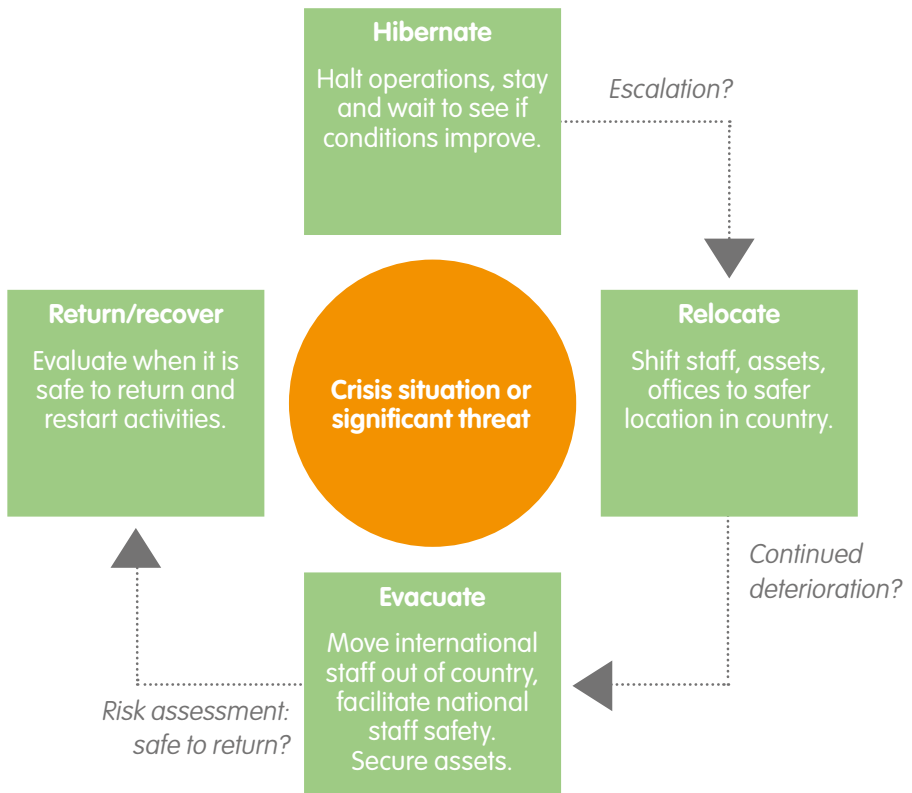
Hibernate

Halt operations, stay and wait to see if conditions improve.

Escalation?

Return/recover

Evaluate when it is safe to return and restart activities.

Crisis situation or significant threat

Relocate

Shift staff, assets, offices to safer location in country.

Continued deterioration?

Evacuate

Move international staff out of country, facilitate national staff safety. Secure assets.

Risk assessment: safe to return?